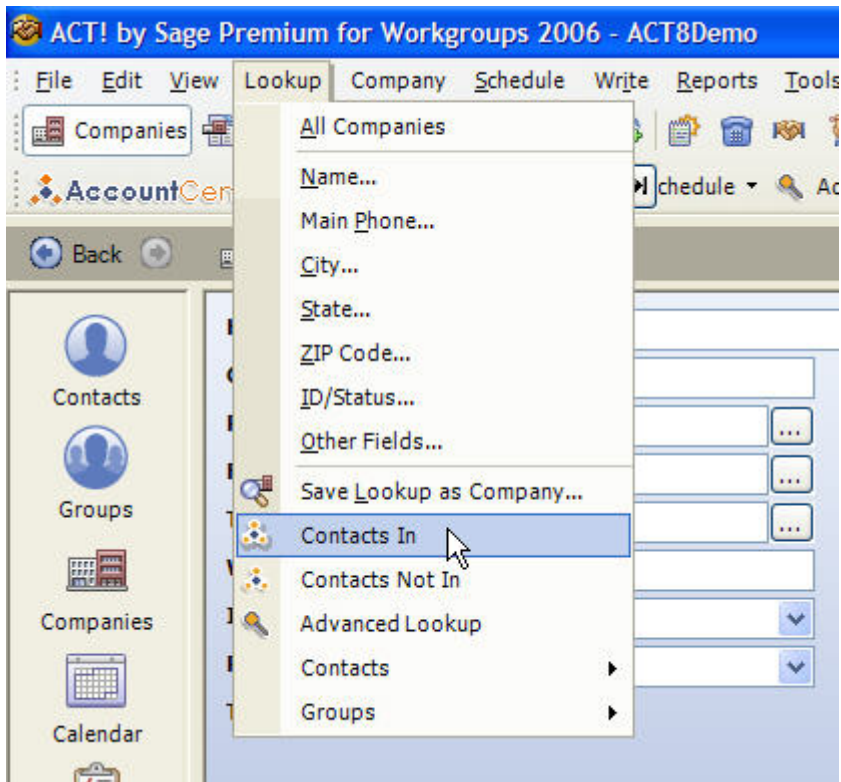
ACT! by Sage Premium for Workgroups 2006 - ACT8Demo

File Edit View Lookup Company Schedule Write Reports Tools

Companies

AccountCen

chedule Ac

Back

Contacts

Groups

Companies

Calendar

All Companies

Name...

Main Phone...

City...

State...

ZIP Code...

ID/Status...

Other Fields...

Save Lookup as Company...

Contacts In

Contacts Not In

Advanced Lookup

Contacts

Groups

...

...

...